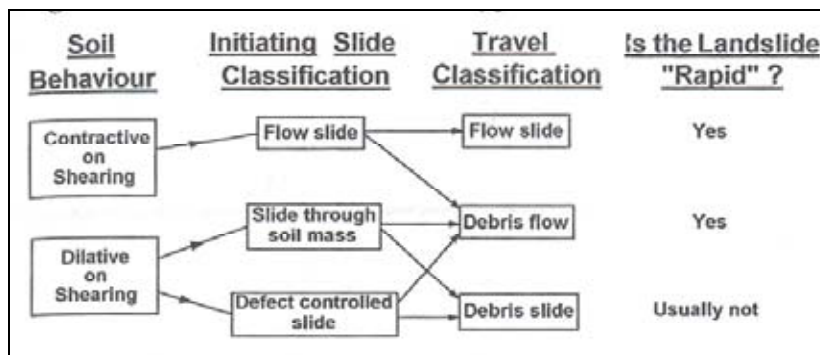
| Soil Behaviour | Initiating Slide Classification | Travel Classification | Is the Landslide "Rapid" ? |
|---|---|---|---|
| Contractive on Shearing | Flow slide | Flow slide | Yes |
| Dilative on Shearing | Slide through soil mass | Debris flow | Yes |
| | Defect controlled slide | Debris slide | Usually not |